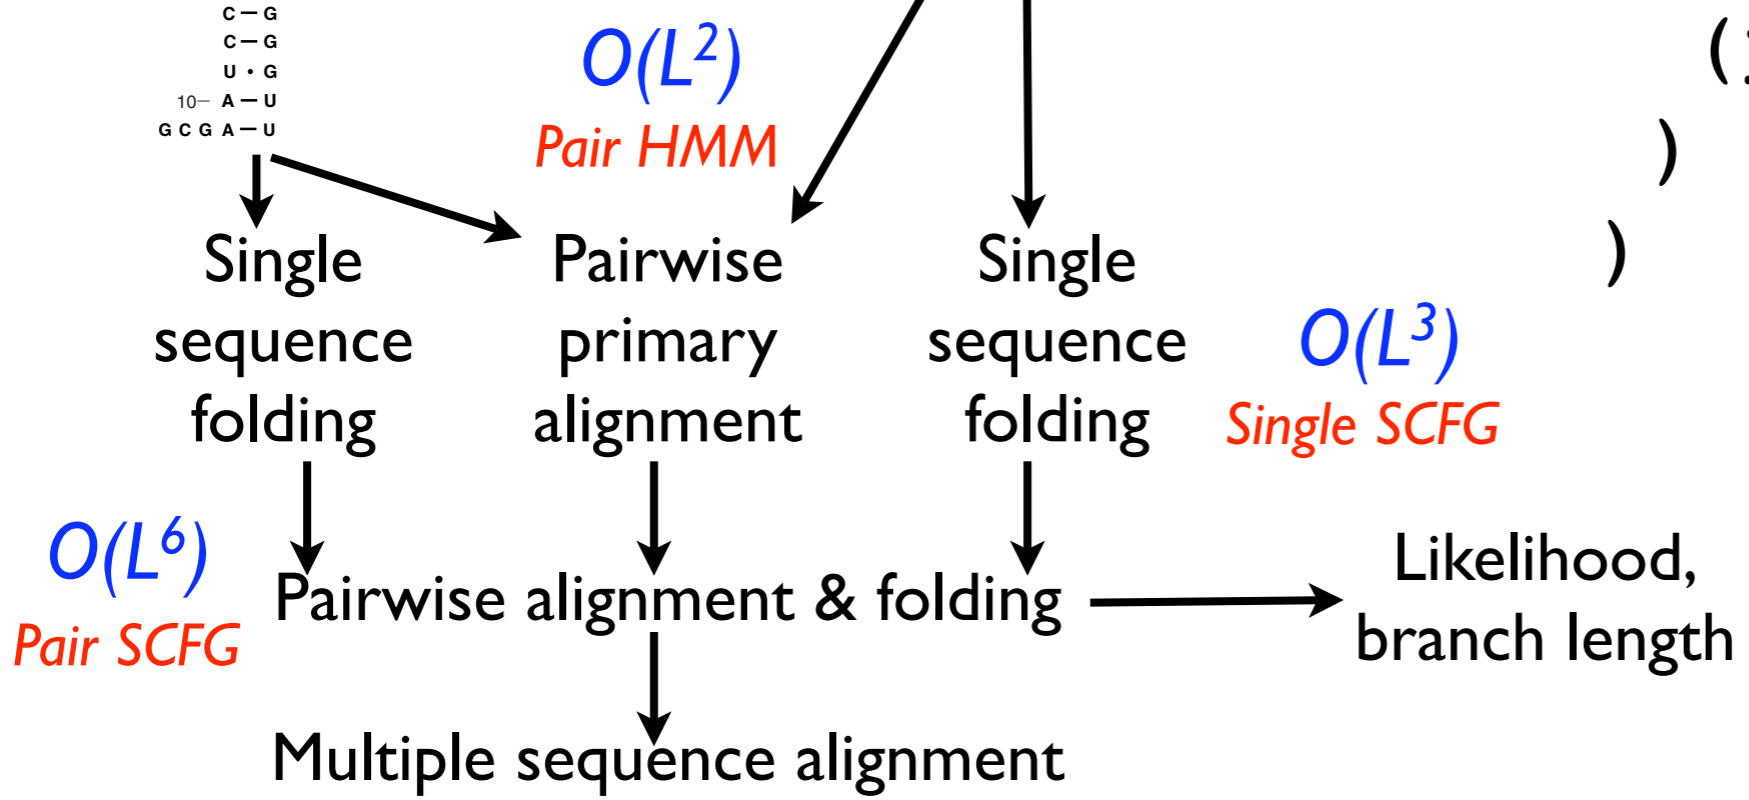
C — G
C — G
U · G
10— A — U
G C G A — U

$O(L^2)$
Pair HMM

( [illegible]
)
)

Single sequence folding

Pairwise primary alignment

Single sequence folding

$O(L^3)$
Single SCFG

$O(L^6)$
Pair SCFG

Pairwise alignment & folding

Likelihood, branch length

Multiple sequence alignment